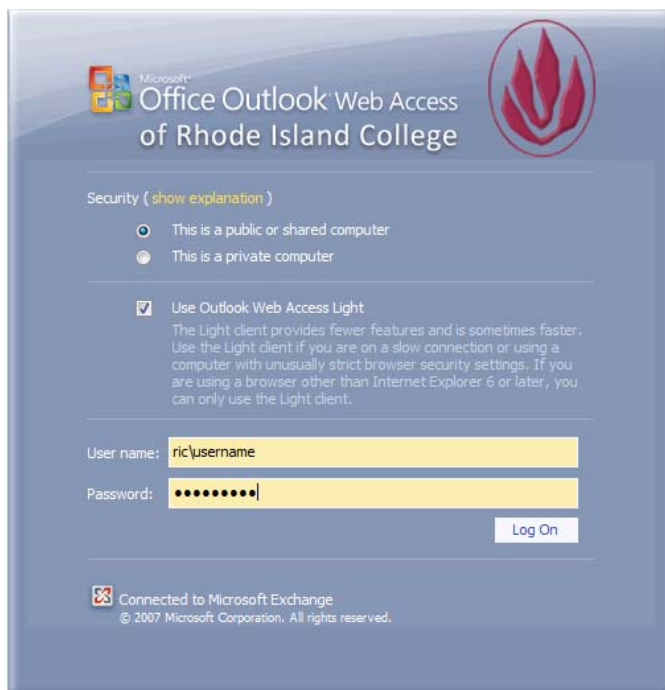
Microsoft Office Outlook Web Access
of Rhode Island College

Security ( show explanation )

This is a public or shared computer

This is a private computer

Use Outlook Web Access Light

The Light client provides fewer features and is sometimes faster. Use the Light client if you are on a slow connection or using a computer with unusually strict browser security settings. If you are using a browser other than Internet Explorer 6 or later, you can only use the Light client.

User name: ric\username

Password: ●●●●●●●●●

Log On

Connected to Microsoft Exchange
© 2007 Microsoft Corporation. All rights reserved.